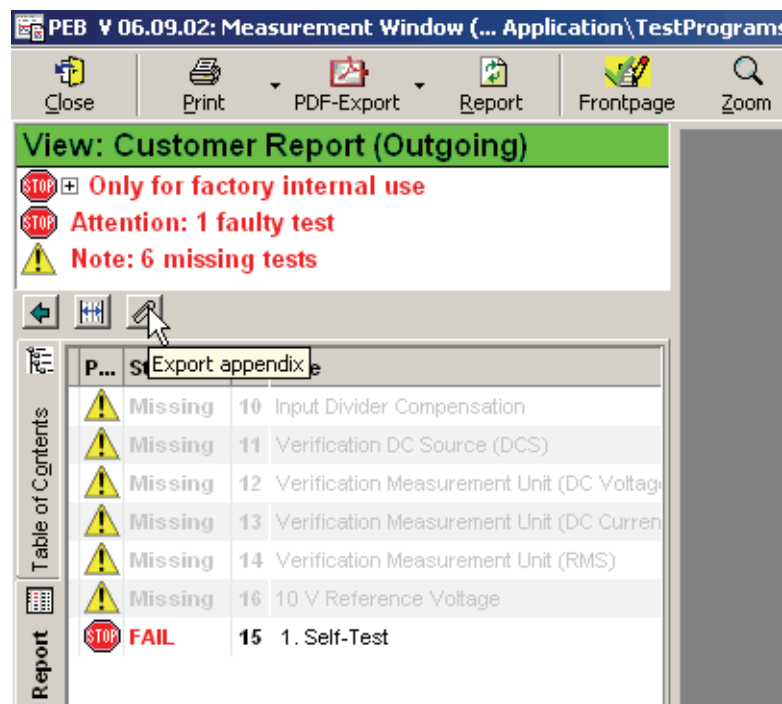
PEB V 06.09.02: Measurement Window (... Application\TestPrograms

Close
Print
PDF-Export
Report
Frontpage
Zoom

View: Customer Report (Outgoing)
STOP Only for factory internal use
STOP Attention: 1 faulty test
Note: 6 missing tests

Export appendix

Table of Contents
Report

| P... | St | e |
|---|---|---|
| | Missing | 10 Input Divider Compensation |
| | Missing | 11 Verification DC Source (DCS) |
| | Missing | 12 Verification Measurement Unit (DC Voltag |
| | Missing | 13 Verification Measurement Unit (DC Curren |
| | Missing | 14 Verification Measurement Unit (RMS) |
| | Missing | 16 10 V Reference Voltage |
| STOP | FAIL | 15 1. Self-Test |